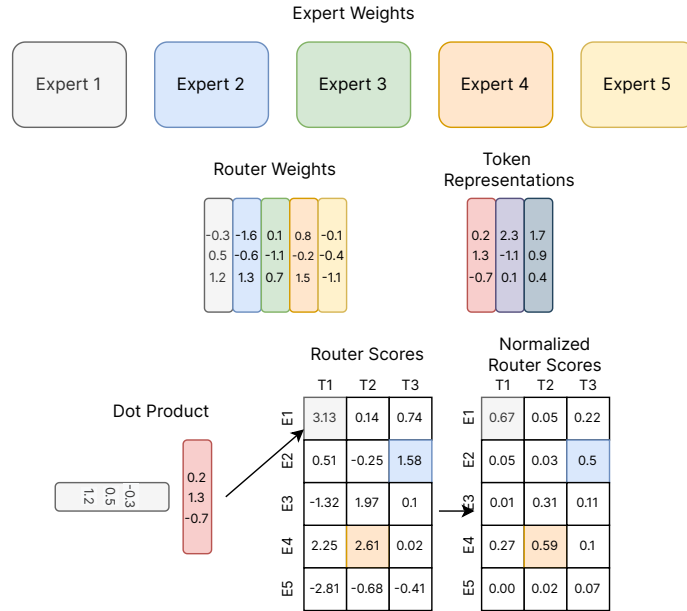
Expert Weights

Expert 1

Expert 2

Expert 3

Expert 4

Expert 5

Router Weights

| -0.3 | -1.6 | 0.1 | 0.8 | -0.1 |
|---|---|---|---|---|
| 0.5 | -0.6 | -1.1 | -0.2 | -0.4 |
| 1.2 | 1.3 | 0.7 | 1.5 | -1.1 |

Token Representations

| 0.2 | 2.3 | 1.7 |
|---|---|---|
| 1.3 | -1.1 | 0.9 |
| -0.7 | 0.1 | 0.4 |

Dot Product

-0.3 0.5 1.2

0.2
1.3
-0.7

Router Scores

| | T1 | T2 | T3 |
|---|---|---|---|
| E1 | 3.13 | 0.14 | 0.74 |
| E2 | 0.51 | -0.25 | 1.58 |
| E3 | -1.32 | 1.97 | 0.1 |
| E4 | 2.25 | 2.61 | 0.02 |
| E5 | -2.81 | -0.68 | -0.41 |

Normalized Router Scores

| | T1 | T2 | T3 |
|---|---|---|---|
| E1 | 0.67 | 0.05 | 0.22 |
| E2 | 0.05 | 0.03 | 0.5 |
| E3 | 0.01 | 0.31 | 0.11 |
| E4 | 0.27 | 0.59 | 0.1 |
| E5 | 0.00 | 0.02 | 0.07 |